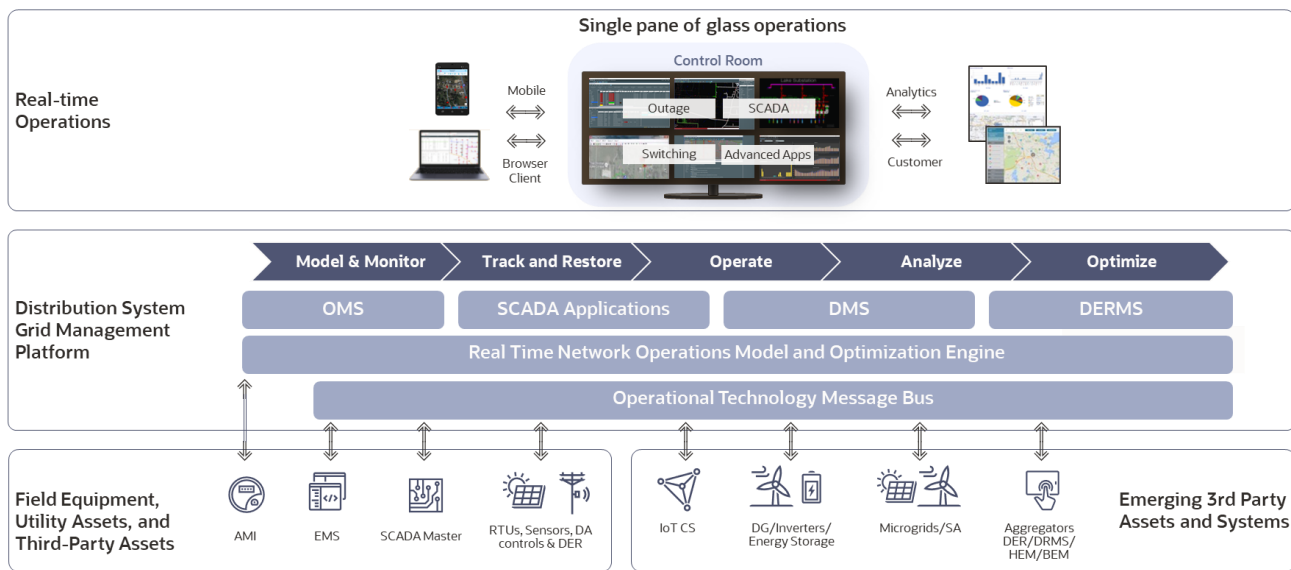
Single pane of glass operations

Real-time Operations

Mobile

Browser Client

Control Room

Outage

SCADA

Switching

Advanced Apps

Analytics

Customer

Model & Monitor

Track and Restore

Operate

Analyze

Optimize

Distribution System Grid Management Platform

OMS

SCADA Applications

DMS

DERMS

Real Time Network Operations Model and Optimization Engine

Operational Technology Message Bus

Field Equipment, Utility Assets, and Third-Party Assets

AMI

EMS

SCADA Master

RTUs, Sensors, DA controls & DER

IoT CS

DG/Inverters/ Energy Storage

Microgrids/SA

Aggregators DER/DRMS/ HEM/BEM

Emerging 3rd Party Assets and Systems